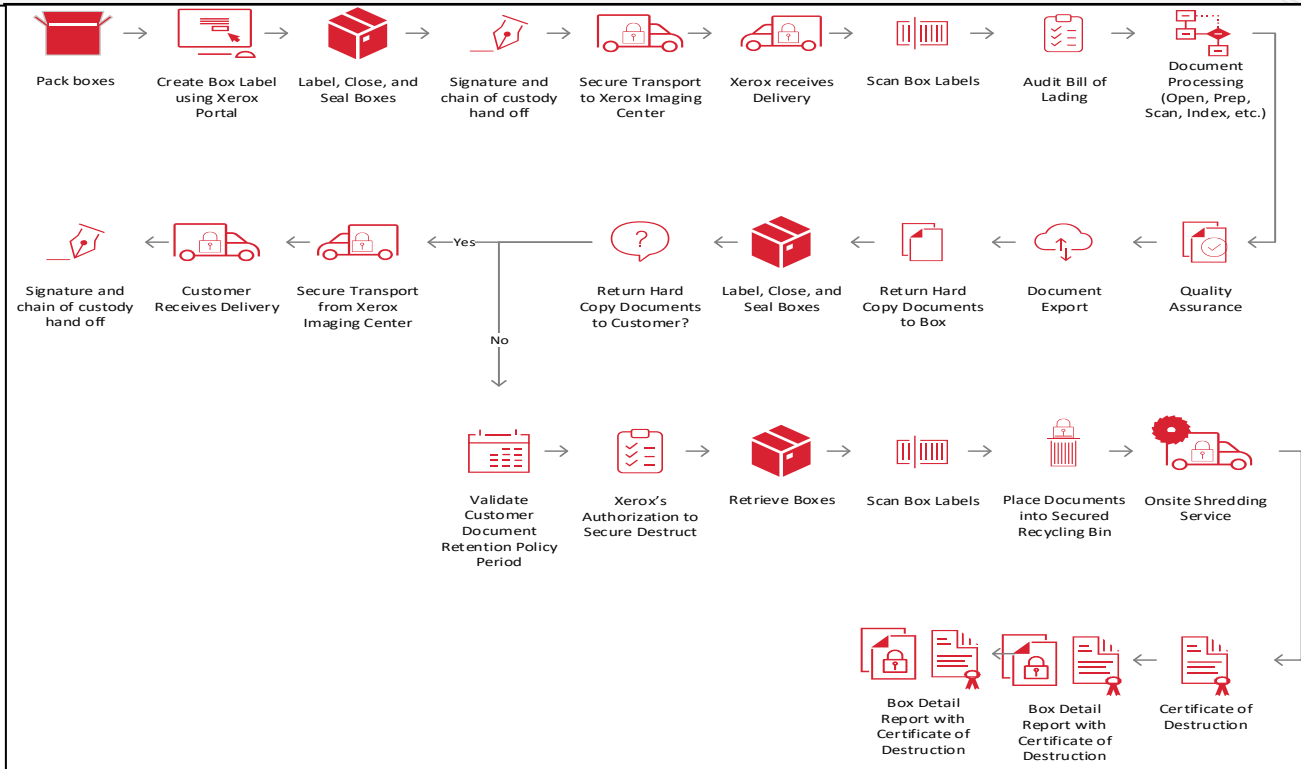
Pack boxes

Create Box Label using Xerox Portal

Label, Close, and Seal Boxes

Signature and chain of custody hand off

Secure Transport to Xerox Imaging Center

Xerox receives Delivery

Scan Box Labels

Audit Bill of Lading

Document Processing (Open, Prep, Scan, Index, etc.)

Quality Assurance

Document Export

Return Hard Copy Documents to Box

Label, Close, and Seal Boxes

Return Hard Copy Documents to Customer?

Yes

Secure Transport from Xerox Imaging Center

Customer Receives Delivery

Signature and chain of custody hand off

No

Validate Customer Document Retention Policy Period

Xerox's Authorization to Secure Destruct

Retrieve Boxes

Scan Box Labels

Place Documents into Secured Recycling Bin

Onsite Shredding Service

Certificate of Destruction

Box Detail Report with Certificate of Destruction

Box Detail Report with Certificate of Destruction